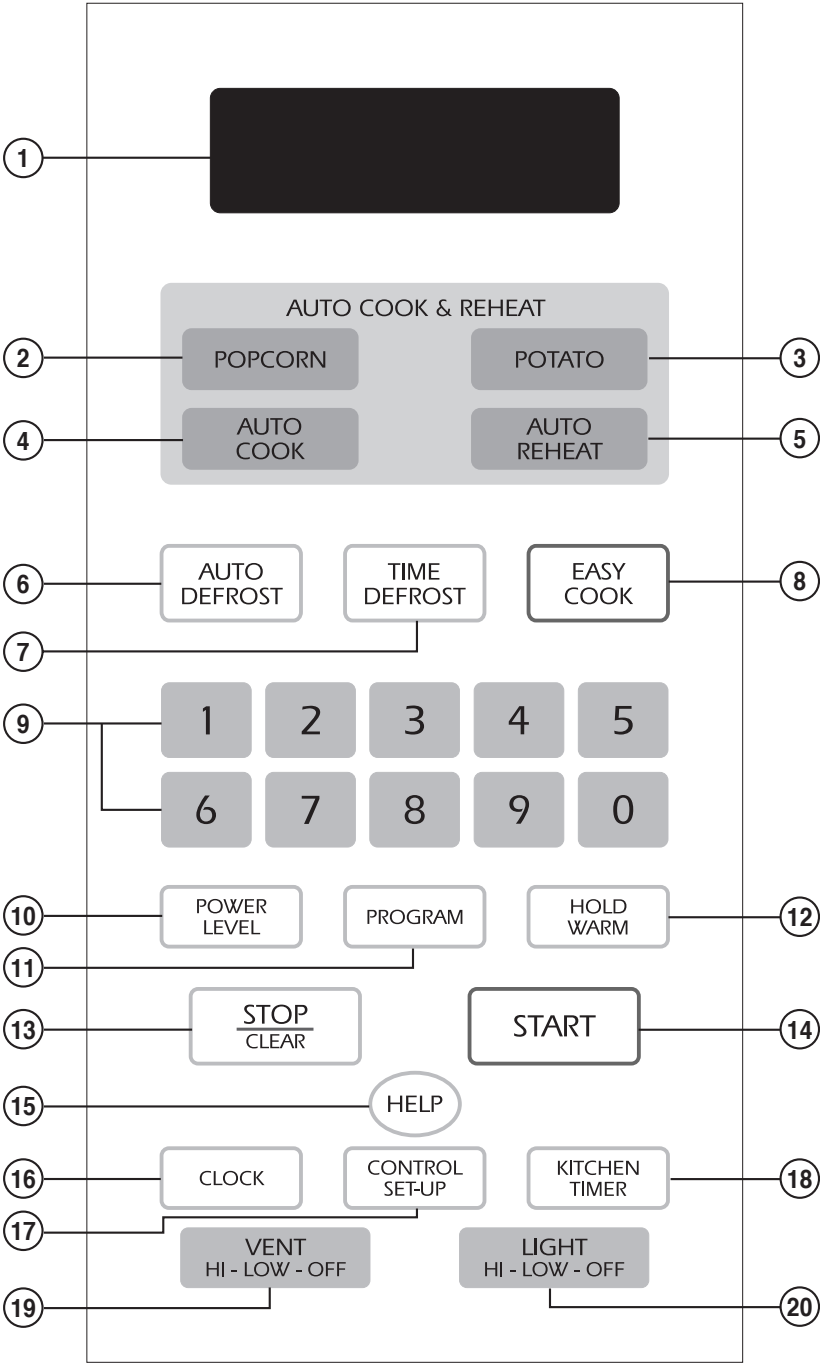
1

AUTO COOK & REHEAT

2 POPCORN

POTATO 3

4 AUTO COOK

AUTO REHEAT 5

6 AUTO DEFROST

TIME DEFROST

EASY COOK 8

7

9

1 2 3 4 5

6 7 8 9 0

10 POWER LEVEL

PROGRAM

HOLD WARM 12

11

13 STOP CLEAR

START 14

15 HELP

16 CLOCK

CONTROL SET-UP

KITCHEN TIMER 18

17

VENT HI - LOW - OFF

LIGHT HI - LOW - OFF

19

20